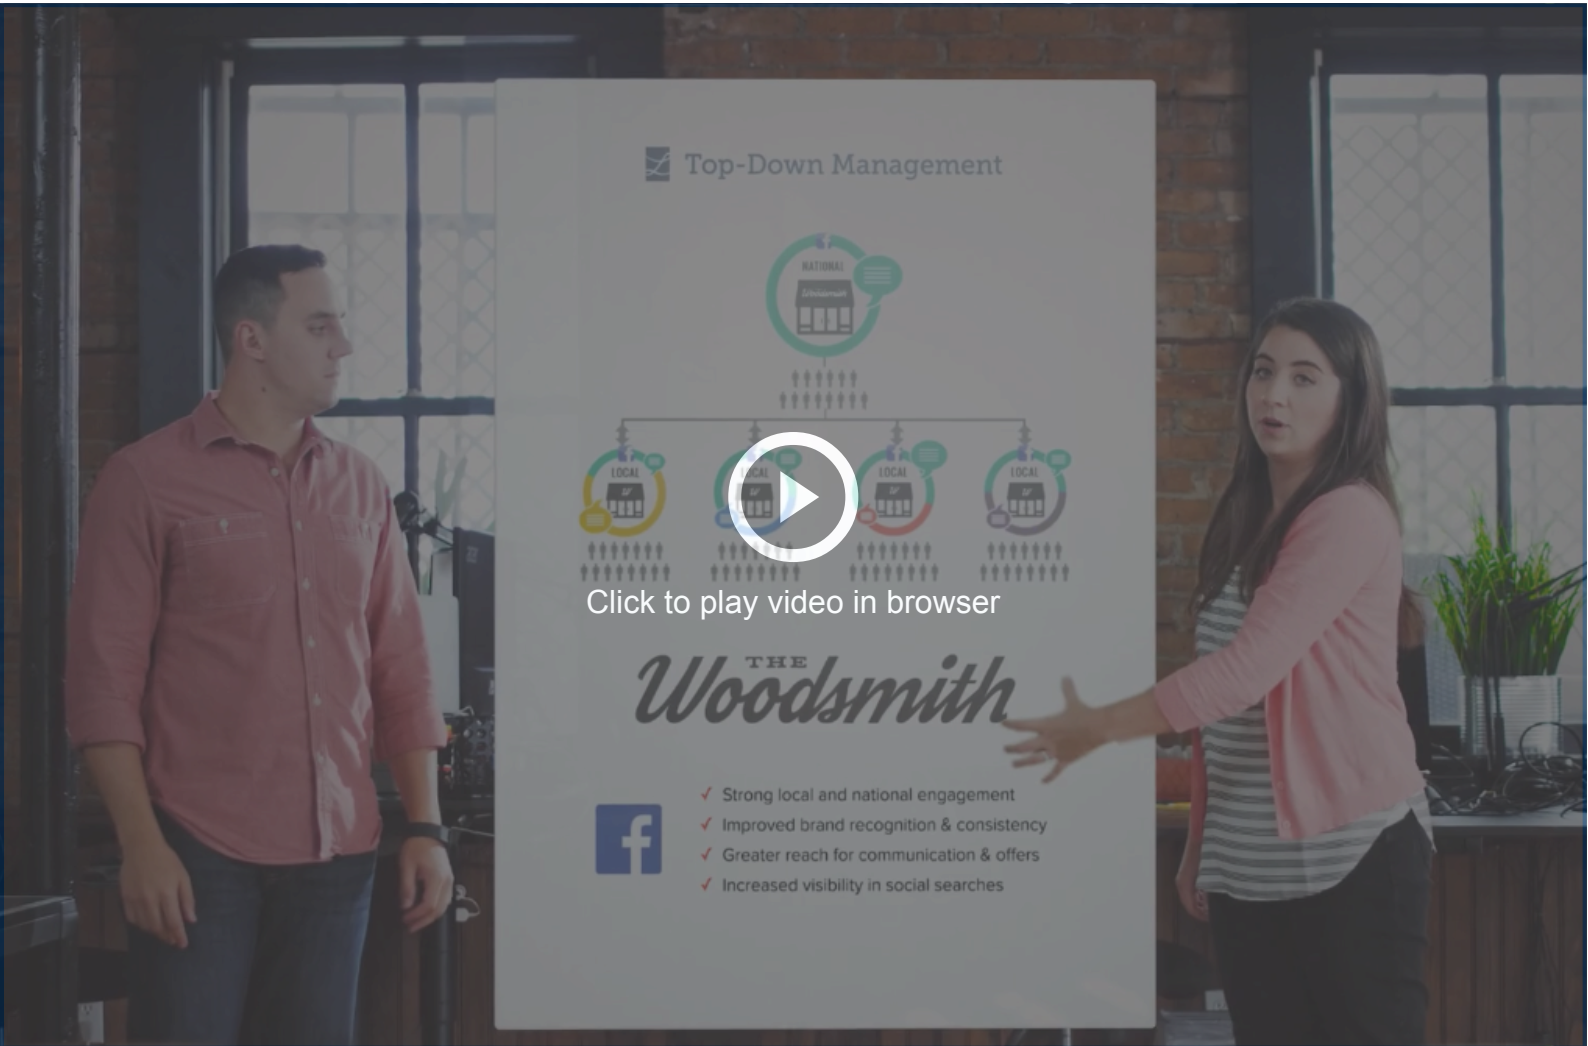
Top-Down Management

NATIONAL

LOCAL

LOCAL

LOCAL

LOCAL

Click to play video in browser

THE Woodsmith

✓ Strong local and national engagement
✓ Improved brand recognition & consistency
✓ Greater reach for communication & offers
✓ Increased visibility in social searches